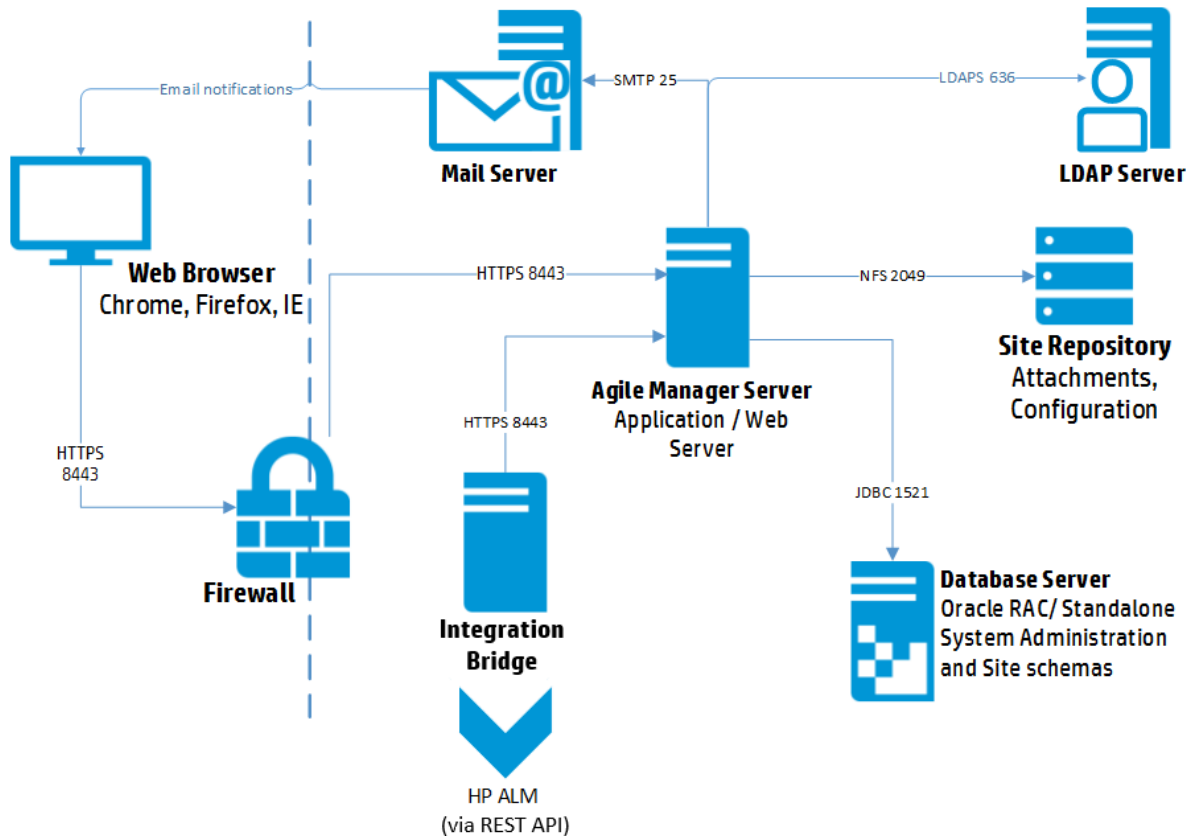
Email notifications

SMTP 25

LDAPS 636

Mail Server

LDAP Server

Web Browser
Chrome, Firefox, IE

HTTPS 8443

NFS 2049

Site Repository
Attachments, Configuration

HTTPS 8443

Agile Manager Server
Application / Web Server

HTTPS 8443

JDBC 1521

Firewall

Integration Bridge

Database Server
Oracle RAC/ Standalone
System Administration and Site schemas

HP ALM
(via REST API)